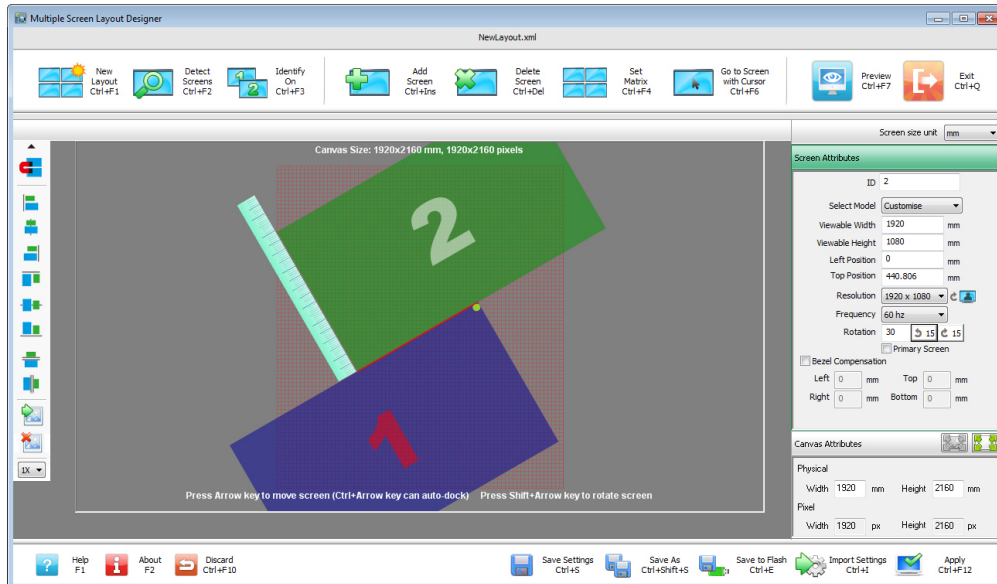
Multiple Screen Layout Designer

NewLayout.xml

New Layout Ctrl+F1
Detect Screens Ctrl+F2
Identify On Ctrl+F3
Add Screen Ctrl+Ins
Delete Screen Ctrl+Del
Set Matrix Ctrl+F4
Go to Screen with Cursor Ctrl+F6
Preview Ctrl+F7
Exit Ctrl+Q

Canvas Size: 1920x2160 mm, 1920x2160 pixels

2

1

Press Arrow key to move screen (Ctrl+Arrow key can auto-dock)   Press Shift+Arrow key to rotate screen

1X

Screen size unit mm

Screen Attributes

ID 2
Select Model Customise
Viewable Width 1920 mm
Viewable Height 1080 mm
Left Position 0 mm
Top Position 440.806 mm
Resolution 1920 x 1080
Frequency 60 hz
Rotation 30 15 15
Primary Screen
Bezel Compensation
Left 0 mm Top 0 mm
Right 0 mm Bottom 0 mm

Canvas Attributes

Physical
Width 1920 mm Height 2160 mm
Pixel
Width 1920 px Height 2160 px

Help F1
About F2
Discard Ctrl+F10
Save Settings Ctrl+S
Save As Ctrl+Shift+S
Save to Flash Ctrl+E
Import Settings Ctrl+I
Apply Ctrl+F12